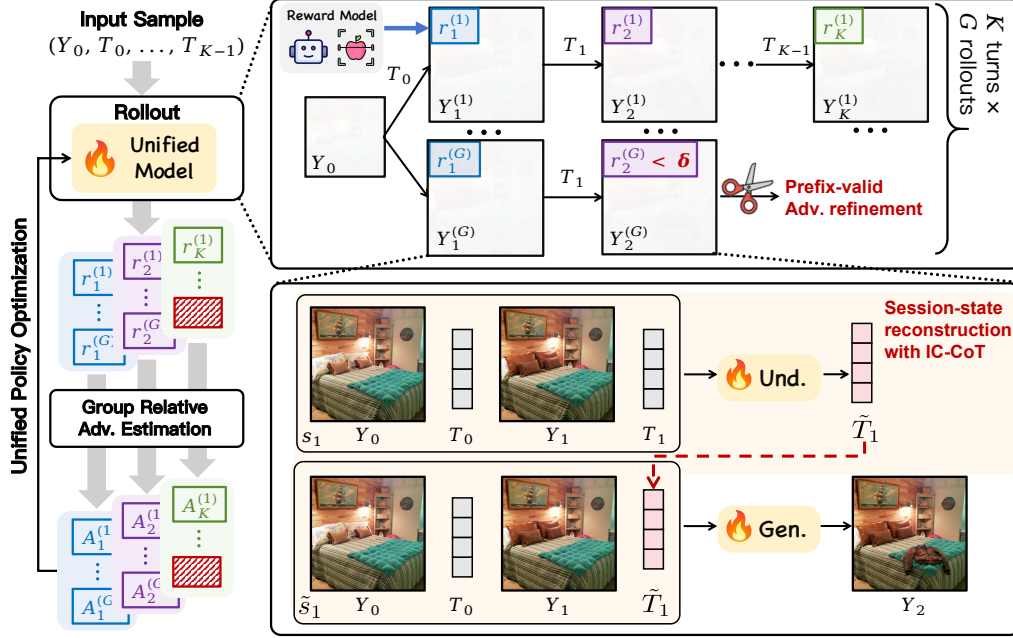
Input Sample
$(Y_0, T_0, ..., T_{K-1})$

Rollout
Unified Model

$r_1^{(1)}$
⋮
$r_1^{(G)}$

$r_2^{(1)}$
⋮
$r_2^{(G)}$

$r_K^{(1)}$
⋮

Group Relative Adv. Estimation

$A_1^{(1)}$
⋮
$A_1^{(G)}$

$A_2^{(1)}$
⋮
$A_2^{(G)}$

$A_K^{(1)}$
⋮

Unified Policy Optimization

Reward Model

$T_0$
$Y_0$
$r_1^{(1)}$
$Y_1^{(1)}$
$T_1$
$r_2^{(1)}$
$Y_2^{(1)}$
$T_{K-1}$
$r_K^{(1)}$
$Y_K^{(1)}$
$r_1^{(G)}$
$Y_1^{(G)}$
$T_1$
$r_2^{(G)} < \delta$
$Y_2^{(G)}$
Prefix-valid Adv. refinement

$K$ turns × $G$ rollouts

Session-state reconstruction with IC-CoT

$s_1$ $Y_0$ $T_0$ $Y_1$ $T_1$
Und.
$\tilde{T}_1$

$\tilde{s}_1$ $Y_0$ $T_0$ $Y_1$ $\tilde{T}_1$
Gen.
$Y_2$